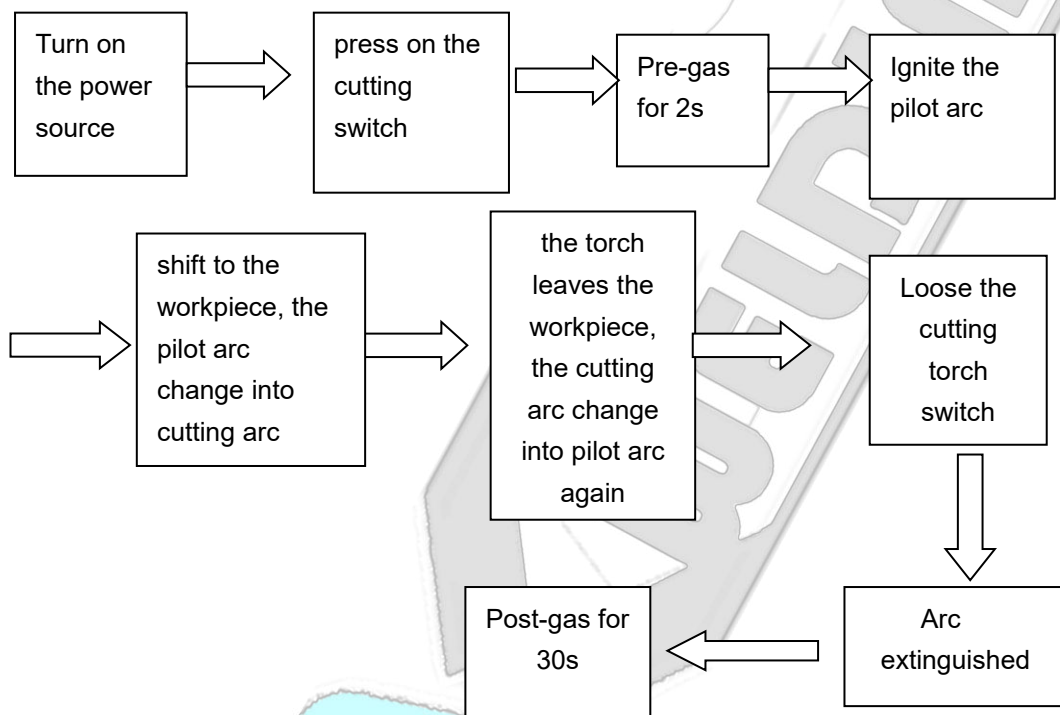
Turn on the power source

press on the cutting switch

Pre-gas for 2s

Ignite the pilot arc

shift to the workpiece, the pilot arc change into cutting arc

the torch leaves the workpiece, the cutting arc change into pilot arc again

Loose the cutting torch switch

Arc extinguished

Post-gas for 30s